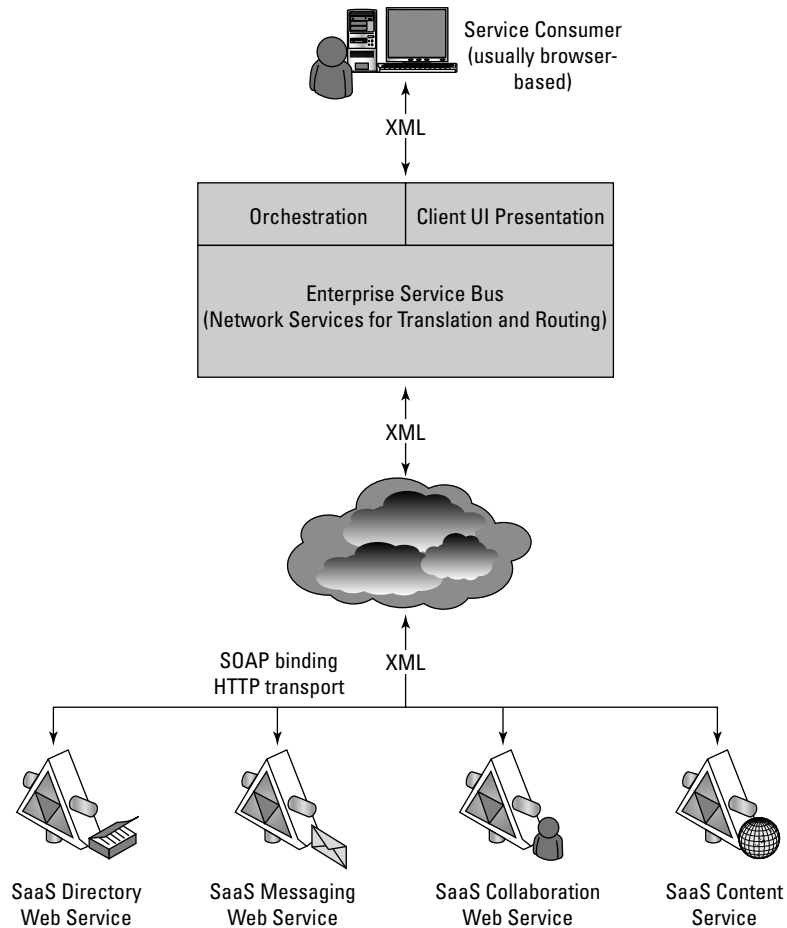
Service Consumer (usually browser-based)

XML

Orchestration

Client UI Presentation

Enterprise Service Bus (Network Services for Translation and Routing)

XML

SOAP binding HTTP transport

XML

SaaS Directory Web Service

SaaS Messaging Web Service

SaaS Collaboration Web Service

SaaS Content Service